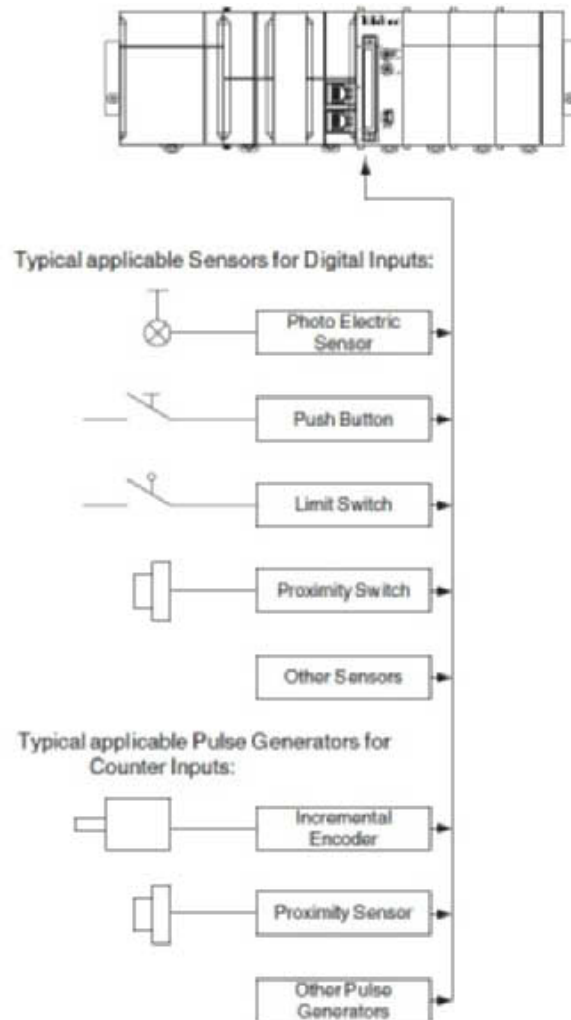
Typical applicable Sensors for Digital Inputs:

Photo Electric Sensor

Push Button

Limit Switch

Proximity Switch

Other Sensors

Typical applicable Pulse Generators for Counter Inputs:

Incremental Encoder

Proximity Sensor

Other Pulse Generators